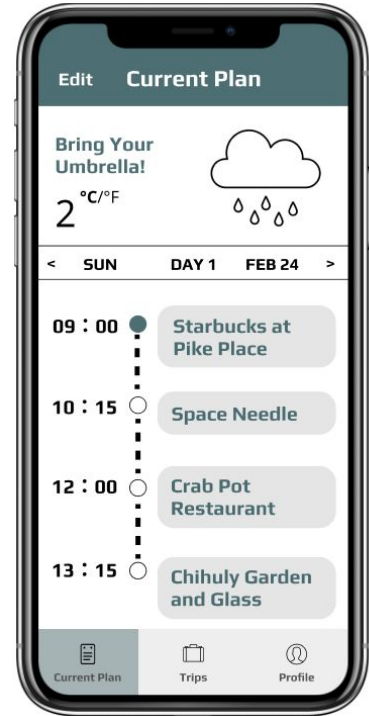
Edit Current Plan

Bring Your Umbrella!

2 °C/°F

< SUN DAY 1 FEB 24 >

09 : 00 Starbucks at Pike Place

10 : 15 Space Needle

12 : 00 Crab Pot Restaurant

13 : 15 Chihuly Garden and Glass

Current Plan Trips Profile